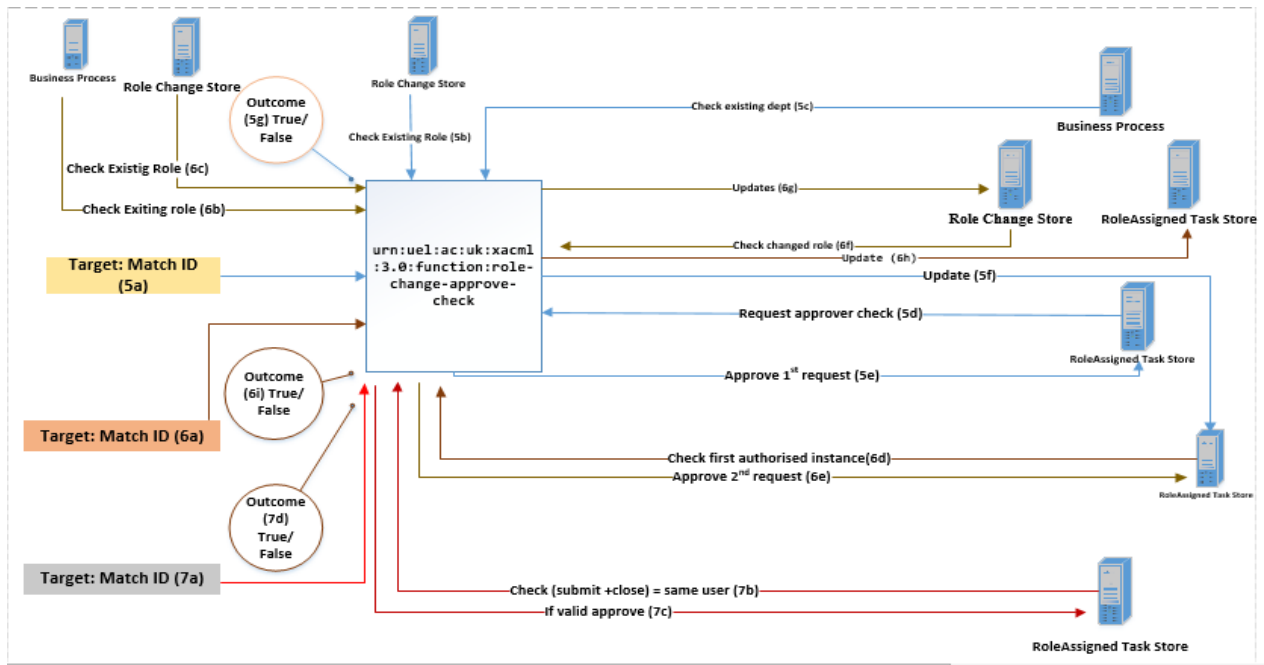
Business Process

Role Change Store

Outcome (5g) True/ False

Role Change Store

Check Existing Role (5b)

Check existing dept (5c)

Business Process

Check Existig Role (6c)

Check Exiting role (6b)

urn:uel:ac:uk:xacml:3.0:function:role-change-approve-check

Updates (6g)

Role Change Store

RoleAssigned Task Store

Check changed role (6f)

Update (6h)

Target: Match ID (5a)

Update (5f)

Request approver check (5d)

RoleAssigned Task Store

Outcome (6i) True/ False

Approve 1$^{st}$ request (5e)

Target: Match ID (6a)

Check first authorised instance(6d)

Approve 2$^{nd}$ request (6e)

RoleAssigned Task Store

Outcome (7d) True/ False

Target: Match ID (7a)

Check (submit +close) = same user (7b)

If valid approve (7c)

RoleAssigned Task Store